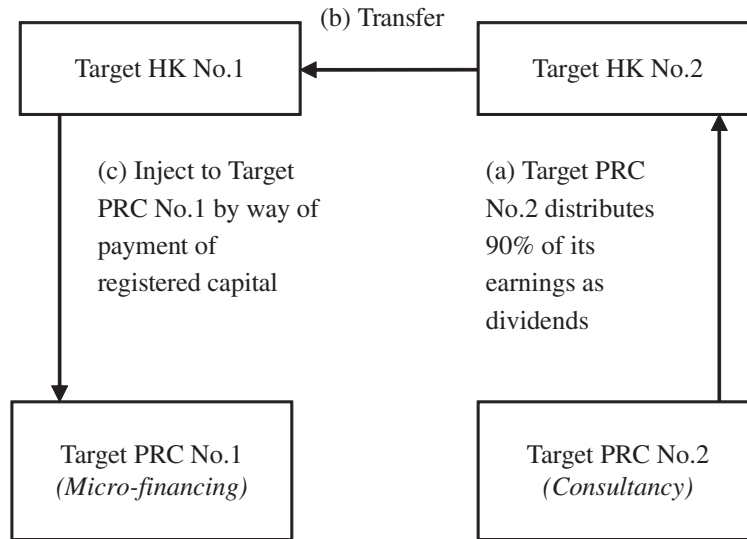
(b) Transfer

Target HK No.1

Target HK No.2

(c) Inject to Target PRC No.1 by way of payment of registered capital

(a) Target PRC No.2 distributes 90% of its earnings as dividends

Target PRC No.1
*(Micro-financing)*

Target PRC No.2
*(Consultancy)*